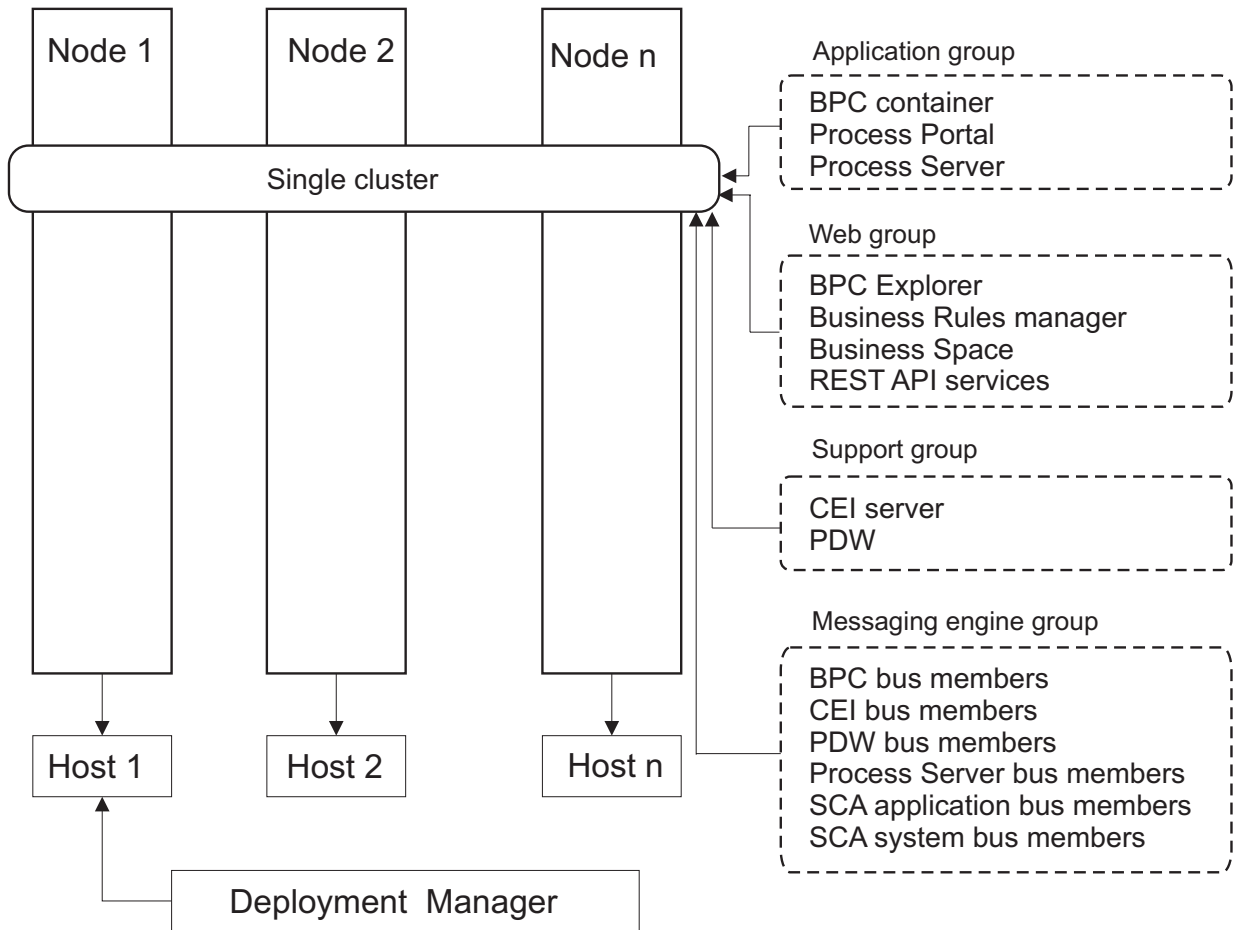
Node 1

Node 2

Node n

Single cluster

Application group

BPC container
Process Portal
Process Server

Web group

BPC Explorer
Business Rules manager
Business Space
REST API services

Support group

CEI server
PDW

Messaging engine group

BPC bus members
CEI bus members
PDW bus members
Process Server bus members
SCA application bus members
SCA system bus members

Host 1

Host 2

Host n

Deployment Manager